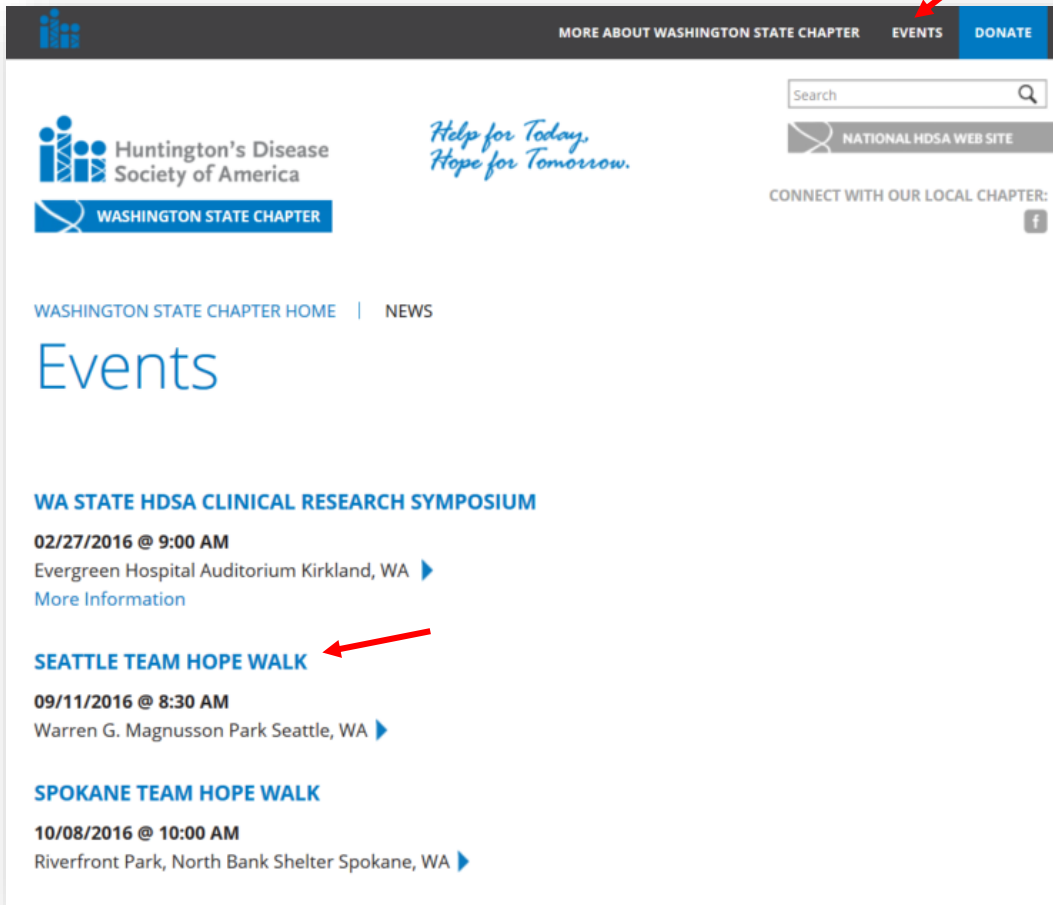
MORE ABOUT WASHINGTON STATE CHAPTER EVENTS DONATE

Search

NATIONAL HDSA WEB SITE

Huntington's Disease Society of America

WASHINGTON STATE CHAPTER

Help for Today, Hope for Tomorrow.

CONNECT WITH OUR LOCAL CHAPTER:

f

WASHINGTON STATE CHAPTER HOME | NEWS

Events

WA STATE HDSA CLINICAL RESEARCH SYMPOSIUM

02/27/2016 @ 9:00 AM

Evergreen Hospital Auditorium Kirkland, WA

More Information

SEATTLE TEAM HOPE WALK

09/11/2016 @ 8:30 AM

Warren G. Magnusson Park Seattle, WA

SPOKANE TEAM HOPE WALK

10/08/2016 @ 10:00 AM

Riverfront Park, North Bank Shelter Spokane, WA